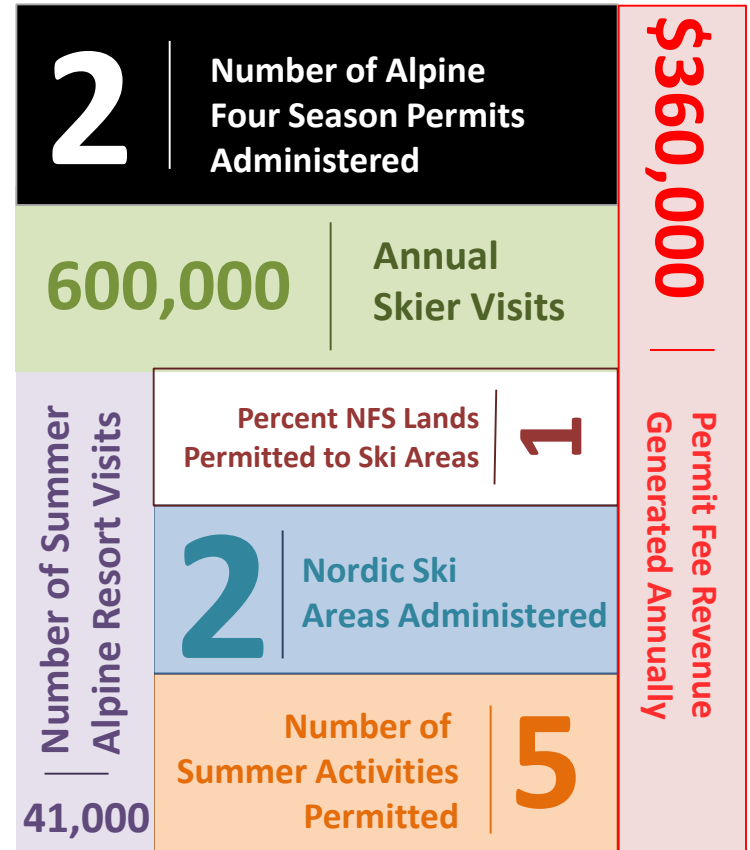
2 Number of Alpine Four Season Permits Administered

600,000 Annual Skier Visits

$360,000

Permit Fee Revenue Generated Annually

Number of Summer Alpine Resort Visits

41,000

Percent NFS Lands Permitted to Ski Areas 1

2 Nordic Ski Areas Administered

Number of Summer Activities Permitted 5